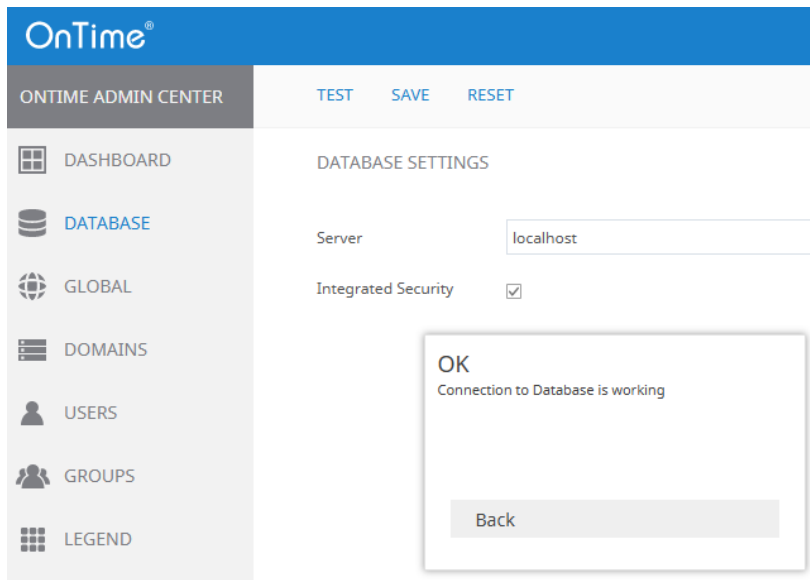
OnTime®

ONTIME ADMIN CENTER

TEST SAVE RESET

DASHBOARD

DATABASE

GLOBAL

DOMAINS

USERS

GROUPS

LEGEND

DATABASE SETTINGS

Server localhost

Integrated Security

OK

Connection to Database is working

Back